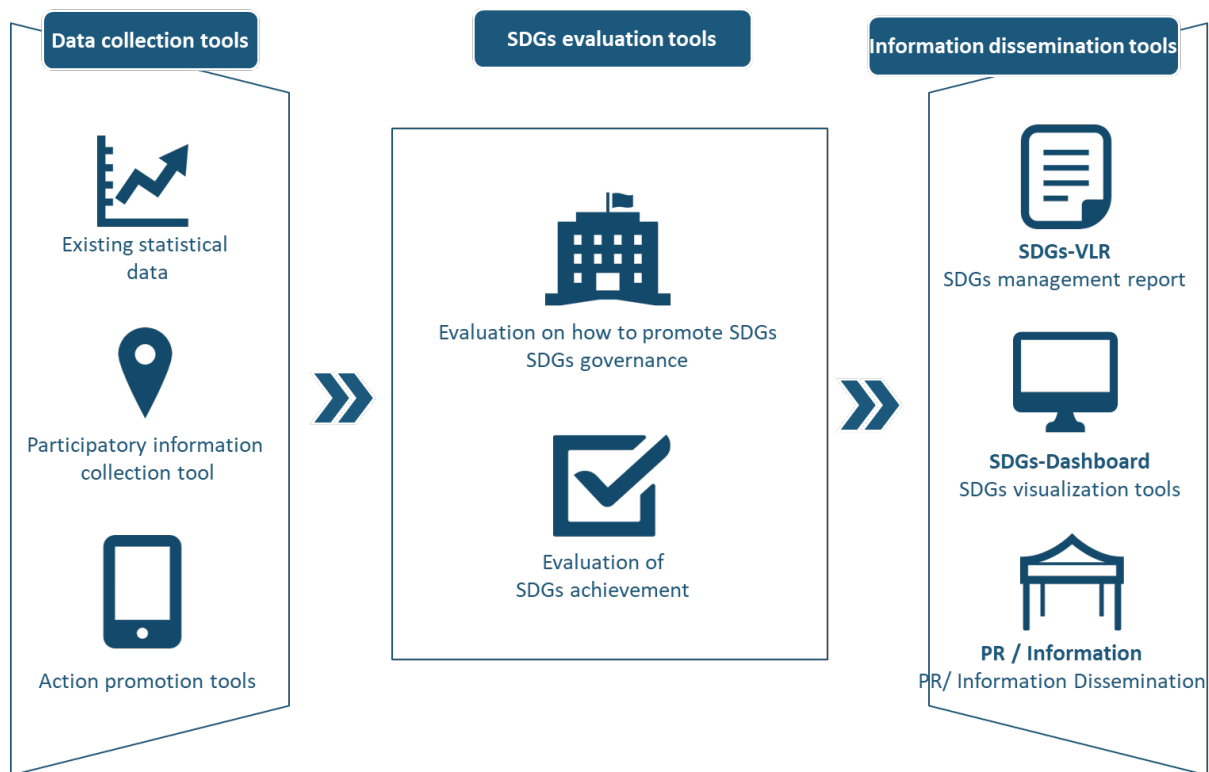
Data collection tools

Existing statistical data

Participatory information collection tool

Action promotion tools

SDGs evaluation tools

Evaluation on how to promote SDGs
SDGs governance

Evaluation of SDGs achievement

Information dissemination tools

SDGs-VLR
SDGs management report

SDGs-Dashboard
SDGs visualization tools

PR / Information
PR/ Information Dissemination